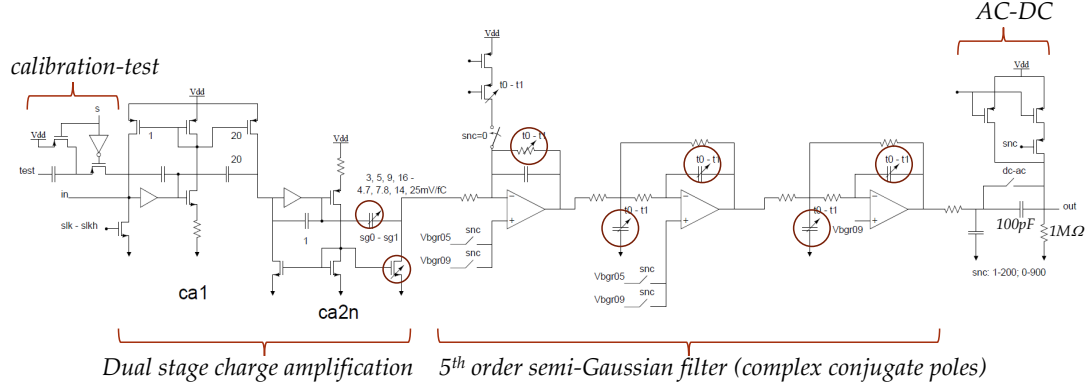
AC-DC

calibration-test

Vdd

s

Vdd

test

in

slk - slkh

1

20

20

ca1

Vdd

1

ca2n

3, 5, 9, 16 - 4.7, 7.8, 14, 25mV/fC

sg0 - sg1

Vdd

t0 - t1

snc=0

t0 - t1

Vbgr05

snc

Vbgr09

snc

t0 - t1

t0 - t1

Vbgr05

snc

Vbgr09

snc

t0 - t1

t0 - t1

Vbgr09

Vdd

snc

dc-ac

out

100pF

1MΩ

snc: 1-200; 0-900

Dual stage charge amplification

$5^{th}$ order semi-Gaussian filter (complex conjugate poles)